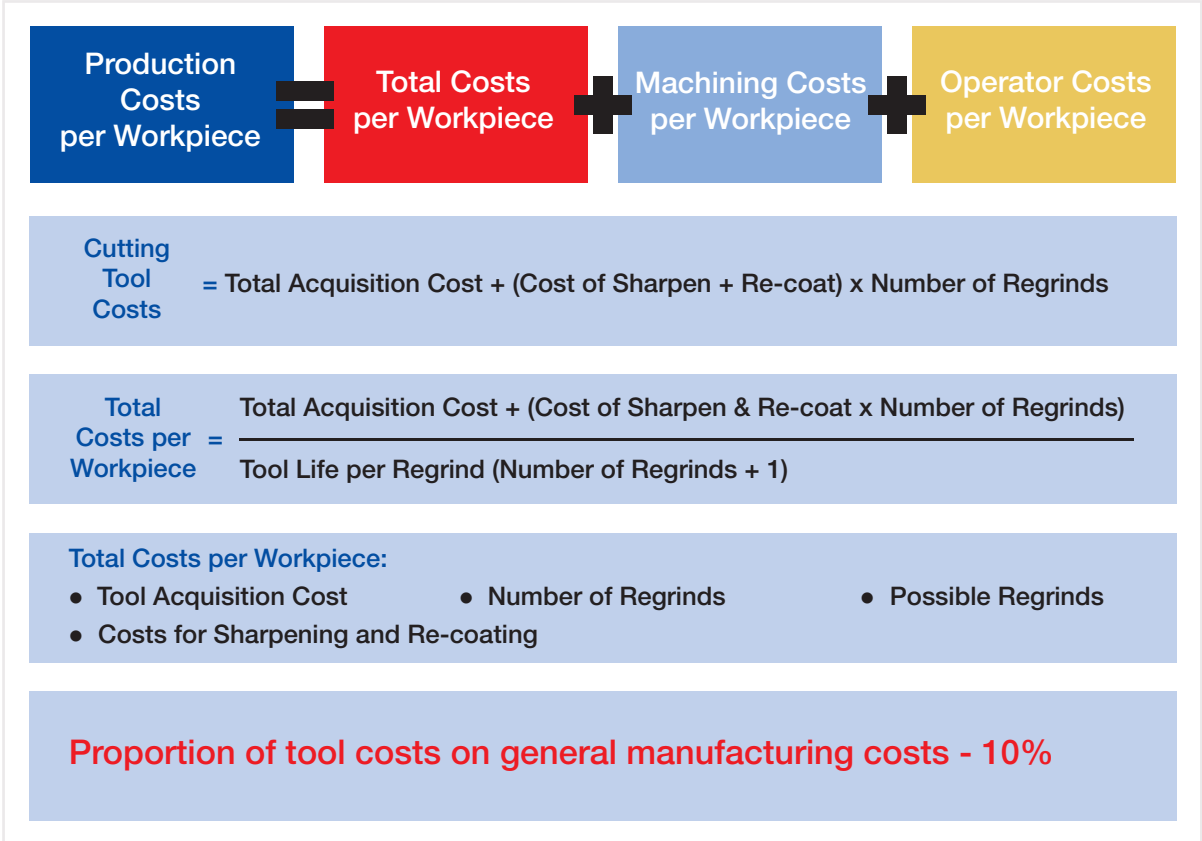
Production Costs per Workpiece = Total Costs per Workpiece + Machining Costs per Workpiece + Operator Costs per Workpiece

Cutting Tool Costs = Total Acquisition Cost + (Cost of Sharpen + Re-coat) x Number of Regrinds

Total Costs per Workpiece = $\frac{\text{Total Acquisition Cost + (Cost of Sharpen \& Re-coat x Number of Regrinds)}}{\text{Tool Life per Regrind (Number of Regrinds + 1)}}$

Total Costs per Workpiece:
• Tool Acquisition Cost
• Number of Regrinds
• Possible Regrinds
• Costs for Sharpening and Re-coating

Proportion of tool costs on general manufacturing costs - 10%